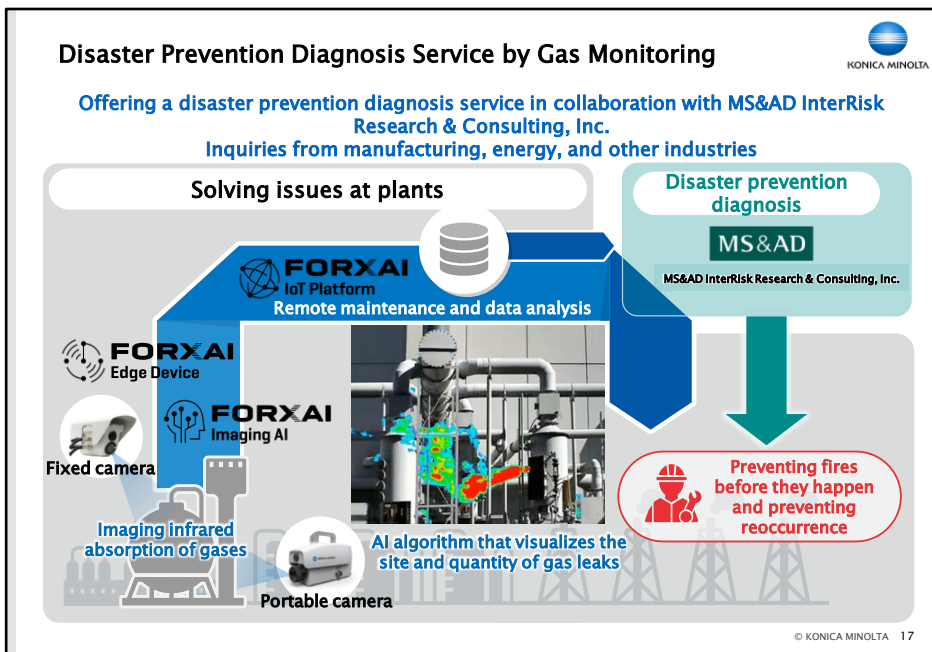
Disaster Prevention Diagnosis Service by Gas Monitoring

KONICA MINOLTA

Offering a disaster prevention diagnosis service in collaboration with MS&AD InterRisk Research & Consulting, Inc.
Inquiries from manufacturing, energy, and other industries

Solving issues at plants

Disaster prevention diagnosis

MS&AD

MS&AD InterRisk Research & Consulting, Inc.

FORXAI
IoT Platform

Remote maintenance and data analysis

FORXAI
Edge Device

FORXAI
Imaging AI

Fixed camera

Imaging infrared absorption of gases

Portable camera

AI algorithm that visualizes the site and quantity of gas leaks

Preventing fires before they happen and preventing reoccurrence

© KONICA MINOLTA 17